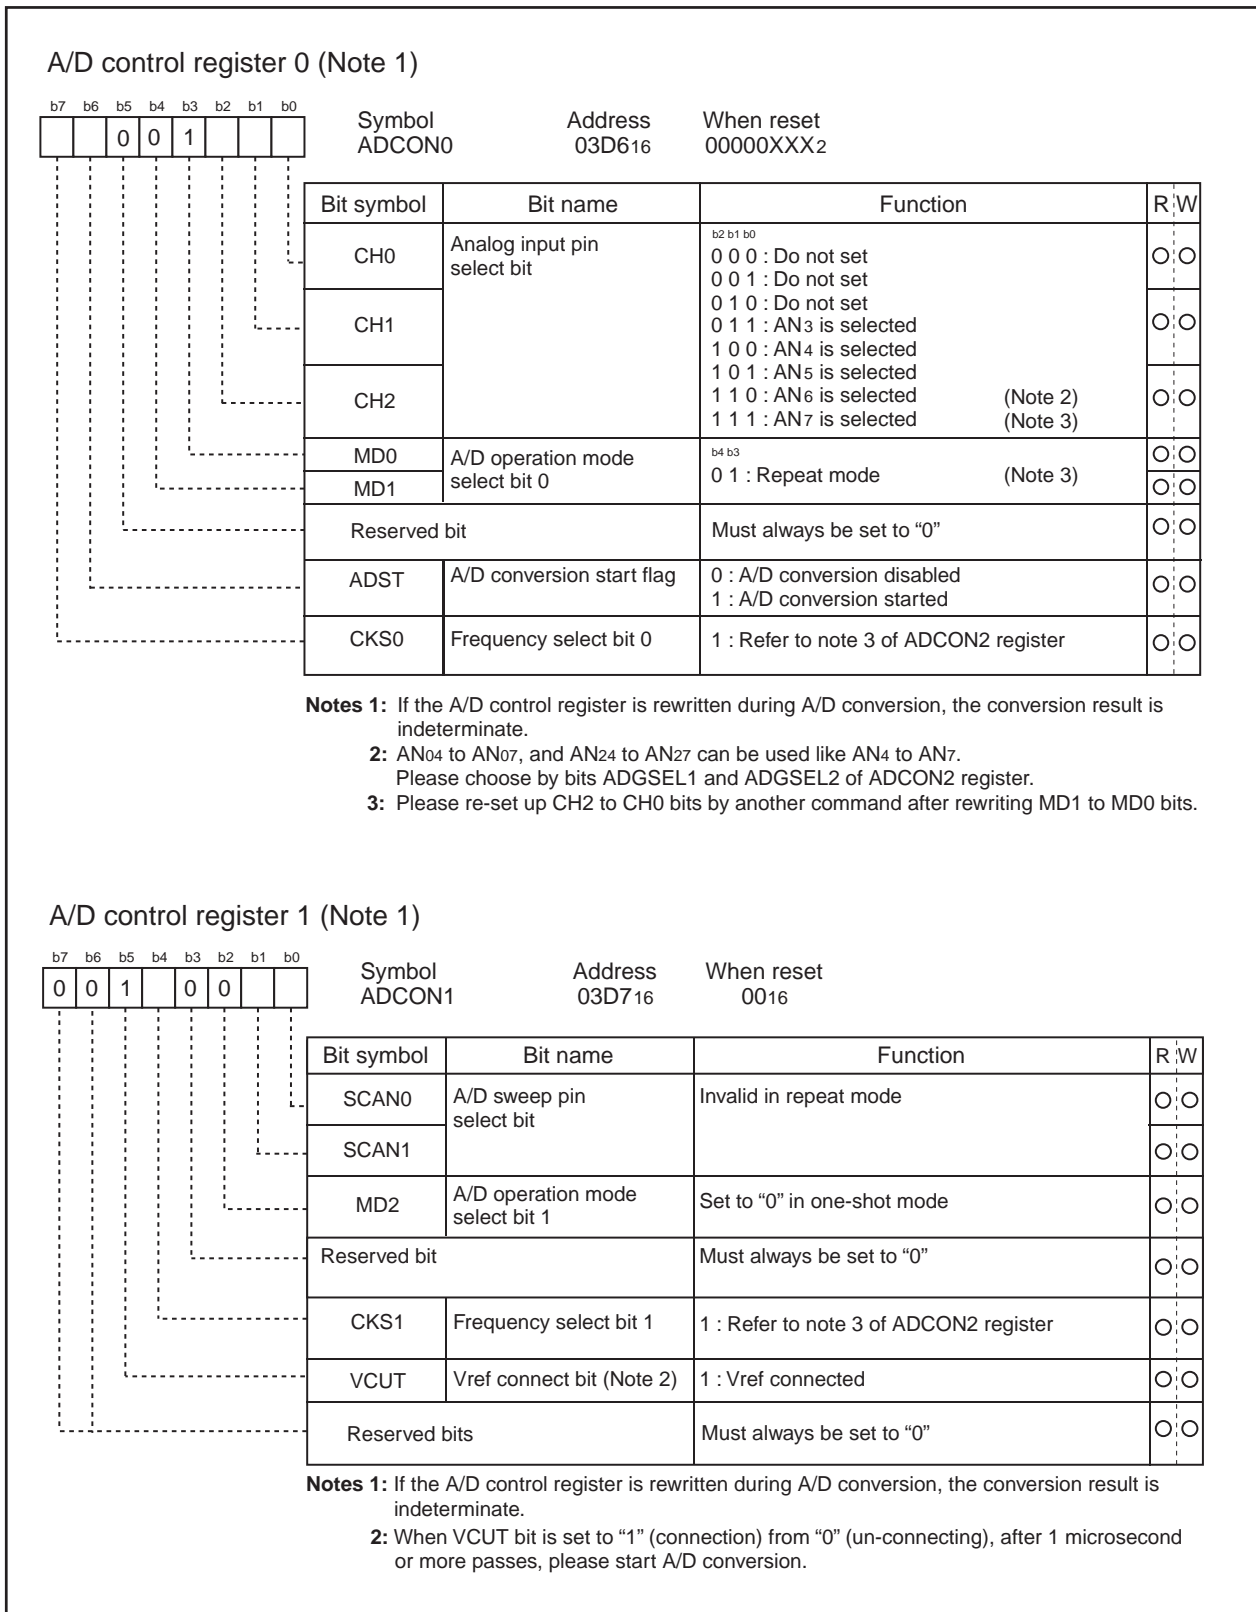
A/D control register 0 (Note 1)

| b7 | b6 | b5 | b4 | b3 | b2 | b1 | b0 |
|---|---|---|---|---|---|---|---|
| | | 0 | 0 | 1 | | | |

Symbol ADCON0　　Address 03D6$_{16}$　　When reset 00000XXX$_2$

| Bit symbol | Bit name | Function | R | W |
|---|---|---|---|---|
| CH0 | Analog input pin select bit | b2 b1 b0<br>0 0 0 : Do not set<br>0 0 1 : Do not set<br>0 1 0 : Do not set<br>0 1 1 : AN$_3$ is selected<br>1 0 0 : AN$_4$ is selected<br>1 0 1 : AN$_5$ is selected<br>1 1 0 : AN$_6$ is selected (Note 2)<br>1 1 1 : AN$_7$ is selected (Note 3) | O | O |
| CH1 | | | O | O |
| CH2 | | | O | O |
| MD0 | A/D operation mode select bit 0 | b4 b3<br>0 1 : Repeat mode (Note 3) | O | O |
| MD1 | | | O | O |
| Reserved bit | | Must always be set to “0” | O | O |
| ADST | A/D conversion start flag | 0 : A/D conversion disabled<br>1 : A/D conversion started | O | O |
| CKS0 | Frequency select bit 0 | 1 : Refer to note 3 of ADCON2 register | O | O |

Notes 1: If the A/D control register is rewritten during A/D conversion, the conversion result is indeterminate.
2: AN$_{04}$ to AN$_{07}$, and AN$_{24}$ to AN$_{27}$ can be used like AN$_4$ to AN$_7$. Please choose by bits ADGSEL1 and ADGSEL2 of ADCON2 register.
3: Please re-set up CH2 to CH0 bits by another command after rewriting MD1 to MD0 bits.

A/D control register 1 (Note 1)

| b7 | b6 | b5 | b4 | b3 | b2 | b1 | b0 |
|---|---|---|---|---|---|---|---|
| 0 | 0 | 1 | | 0 | 0 | | |

Symbol ADCON1　　Address 03D7$_{16}$　　When reset 00$_{16}$

| Bit symbol | Bit name | Function | R | W |
|---|---|---|---|---|
| SCAN0 | A/D sweep pin select bit | Invalid in repeat mode | O | O |
| SCAN1 | | | O | O |
| MD2 | A/D operation mode select bit 1 | Set to “0” in one-shot mode | O | O |
| Reserved bit | | Must always be set to “0” | O | O |
| CKS1 | Frequency select bit 1 | 1 : Refer to note 3 of ADCON2 register | O | O |
| VCUT | Vref connect bit (Note 2) | 1 : Vref connected | O | O |
| Reserved bits | | Must always be set to “0” | O | O |

Notes 1: If the A/D control register is rewritten during A/D conversion, the conversion result is indeterminate.
2: When VCUT bit is set to “1” (connection) from “0” (un-connecting), after 1 microsecond or more passes, please start A/D conversion.